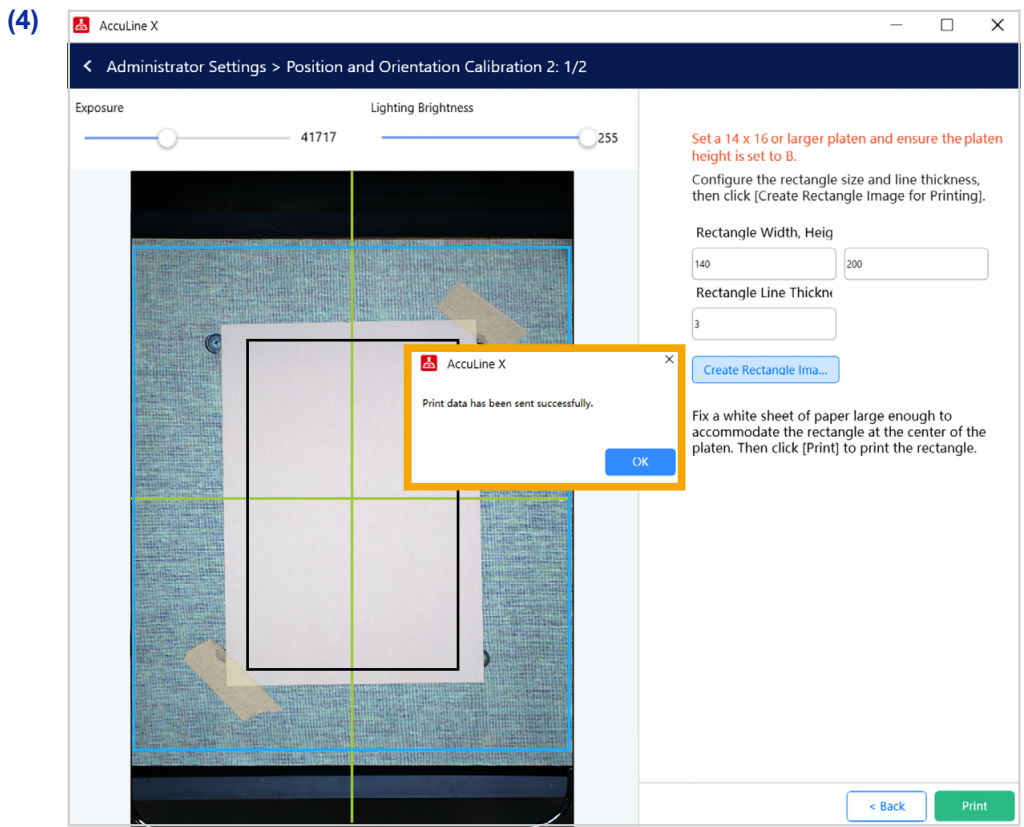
(4)

AccuLine X

Administrator Settings > Position and Orientation Calibration 2: 1/2

Exposure

41717

Lighting Brightness

255

Set a 14 x 16 or larger platen and ensure the platen height is set to B.

Configure the rectangle size and line thickness, then click [Create Rectangle Image for Printing].

Rectangle Width, Heig

140

200

Rectangle Line Thickne

3

Create Rectangle Ima...

Fix a white sheet of paper large enough to accommodate the rectangle at the center of the platen. Then click [Print] to print the rectangle.

AccuLine X

Print data has been sent successfully.

OK

< Back

Print